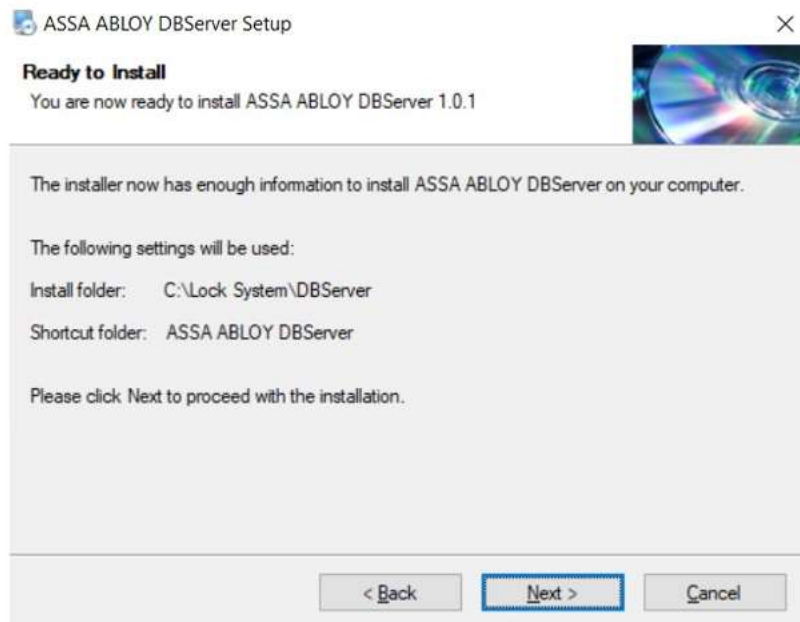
ASSA ABLOY DBServer Setup

×

Ready to Install

You are now ready to install ASSA ABLOY DBServer 1.0.1

The installer now has enough information to install ASSA ABLOY DBServer on your computer.

The following settings will be used:

Install folder: C:\Lock System\DBServer

Shortcut folder: ASSA ABLOY DBServer

Please click Next to proceed with the installation.

< Back

Next >

Cancel